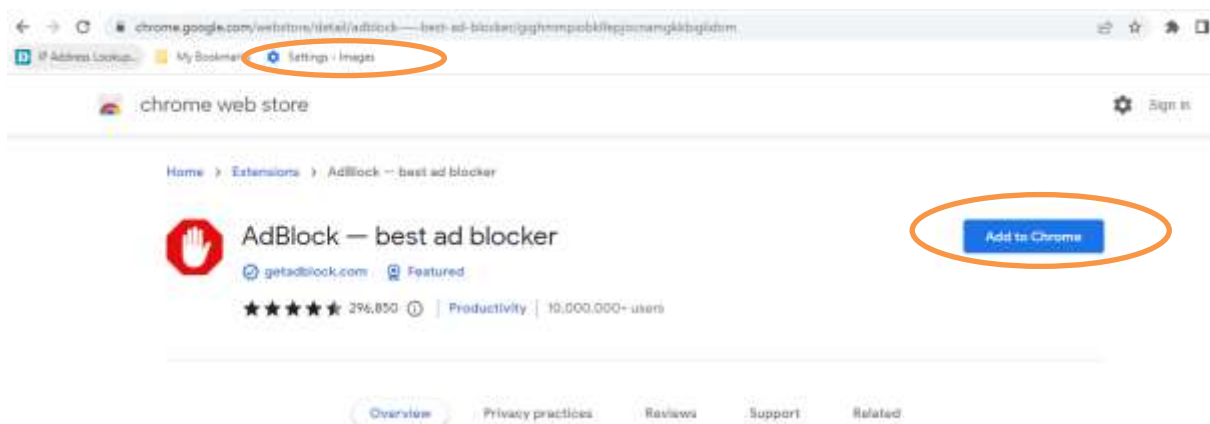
chrome.google.com/webstore/detail/adblock-—-best-ad-blocker/gighmmpiobklfepjocnamgkkbiglidom

IP Address Lookup... My Bookmarks Settings - Images

chrome web store

Sign in

Home › Extensions › AdBlock — best ad blocker

AdBlock — best ad blocker

getadblock.com Featured

296,850 ⓘ | Productivity | 10,000,000+ users

Add to Chrome

Overview Privacy practices Reviews Support Related